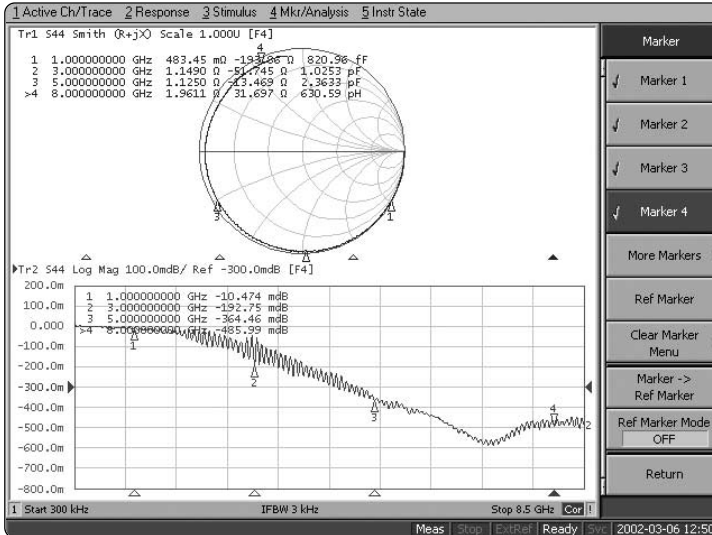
1 Active Ch/Trace 2 Response 3 Stimulus 4 Mkr/Analysis 5 Instr State

Tr1 S44 Smith (R+jX) Scale 1.000U [F4]

1 1.000000000 GHz 483.45 mΩ -193.86 Ω 820.96 fF
2 3.000000000 GHz 1.1490 Ω -51.745 Ω 1.0253 pF
3 5.000000000 GHz 1.1250 Ω -13.469 Ω 2.3633 pF
>4 8.000000000 GHz 1.9611 Ω 31.697 Ω 630.59 pH

4
3
1

Tr2 S44 Log Mag 100.0mdB/ Ref -300.0mdB [F4]

200.0m
100.0m
0.000
-100.0m
-200.0m
-300.0m
-400.0m
-500.0m
-600.0m
-700.0m
-800.0m

1 1.000000000 GHz -10.474 mdB
2 3.000000000 GHz -192.75 mdB
3 5.000000000 GHz -364.46 mdB
>4 8.000000000 GHz -485.99 mdB

1
2
3
4
2

1 Start 300 kHz IFBW 3 kHz Stop 8.5 GHz Cor !

Marker
Marker 1
Marker 2
Marker 3
Marker 4
More Markers
Ref Marker
Clear Marker Menu
Marker -> Ref Marker
Ref Marker Mode
OFF
Return

Meas Stop ExtRef Ready Svc 2002-03-06 12:50